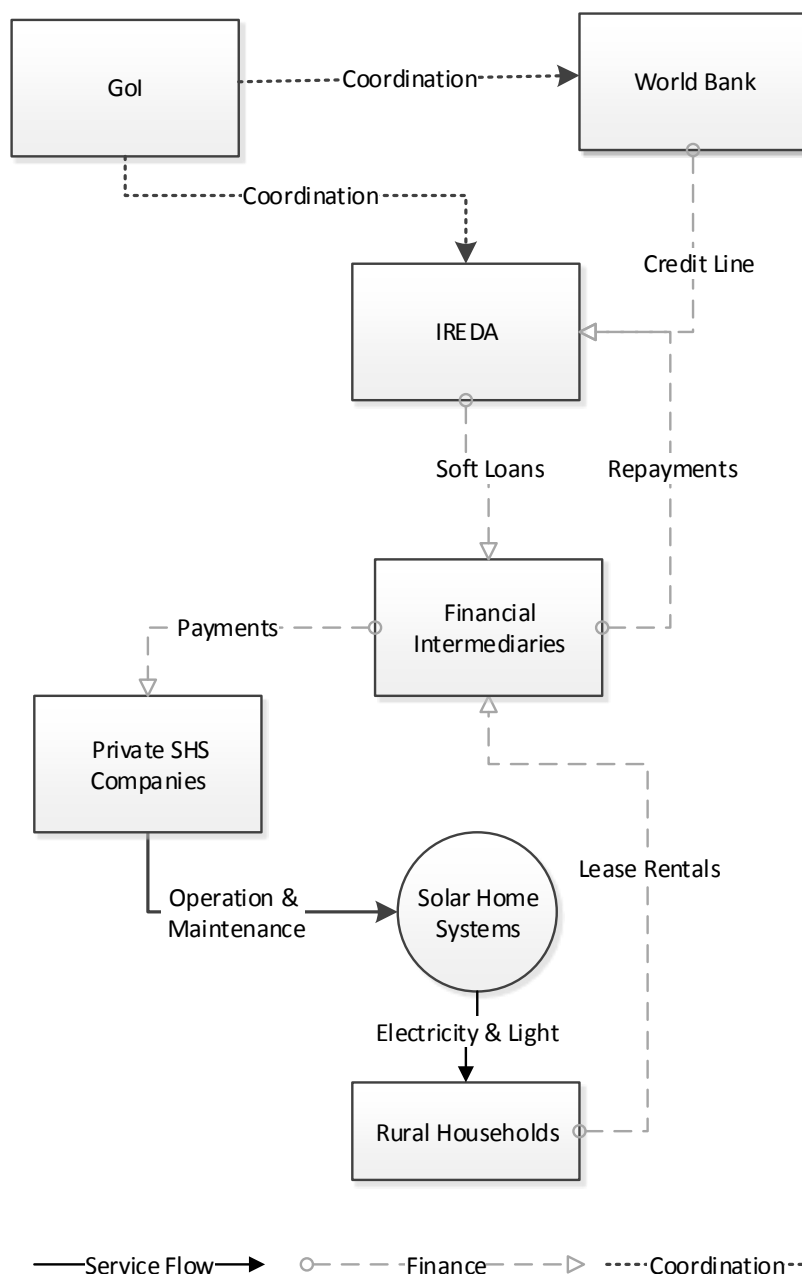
GoI

Coordination

World Bank

Coordination

Credit Line

IREDA

Soft Loans

Repayments

Payments

Financial Intermediaries

Private SHS Companies

Lease Rentals

Operation & Maintenance

Solar Home Systems

Electricity & Light

Rural Households

Service Flow

Finance

Coordination